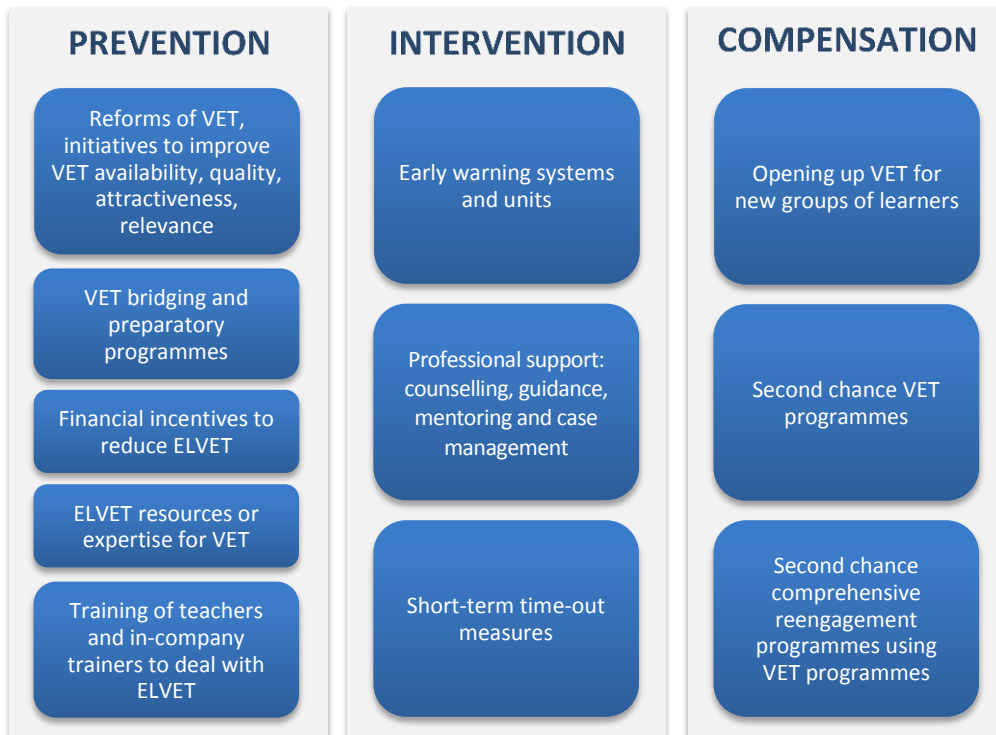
PREVENTION

Reforms of VET, initiatives to improve VET availability, quality, attractiveness, relevance

VET bridging and preparatory programmes

Financial incentives to reduce ELVET

ELVET resources or expertise for VET

Training of teachers and in-company trainers to deal with ELVET

INTERVENTION

Early warning systems and units

Professional support: counselling, guidance, mentoring and case management

Short-term time-out measures

COMPENSATION

Opening up VET for new groups of learners

Second chance VET programmes

Second chance comprehensive reengagement programmes using VET programmes